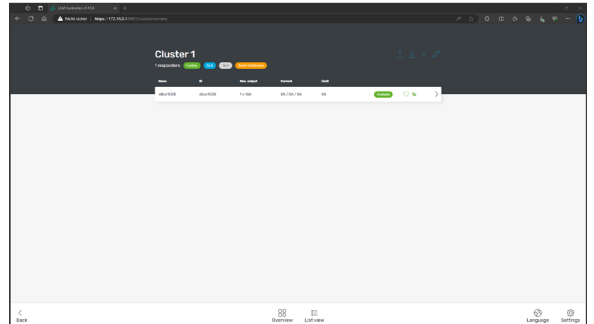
Niet veilig | https://172.16.0.1

Cluster 1

1 responders

| Name | ID | Max. output | Current | Limit | | |
|---|---|---|---|---|---|---|
| eBox1038 | ebox1038 | 1 x 16A | 0A / 0A / 0A | 0A | Available | 1x |

Back

Overview

List view

Language

Settings